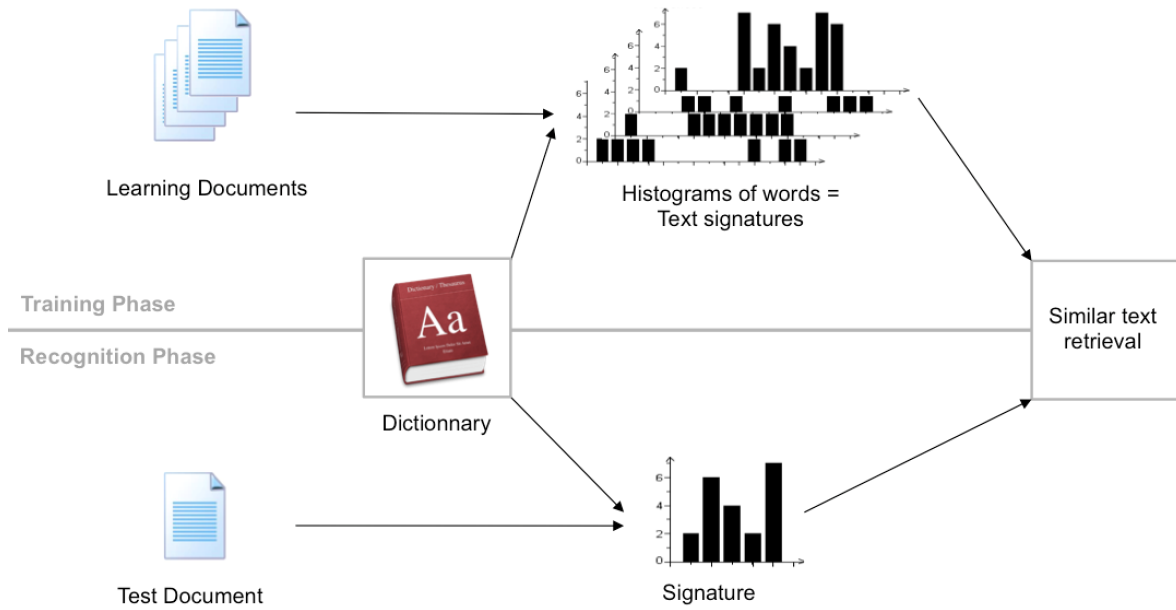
Learning Documents

6
4
2
0

Histograms of words =
Text signatures

Training Phase

Recognition Phase

Dictionary / Thesaurus
Aa

Dictionnary

Similar text retrieval

Test Document

6
4
2
0

Signature